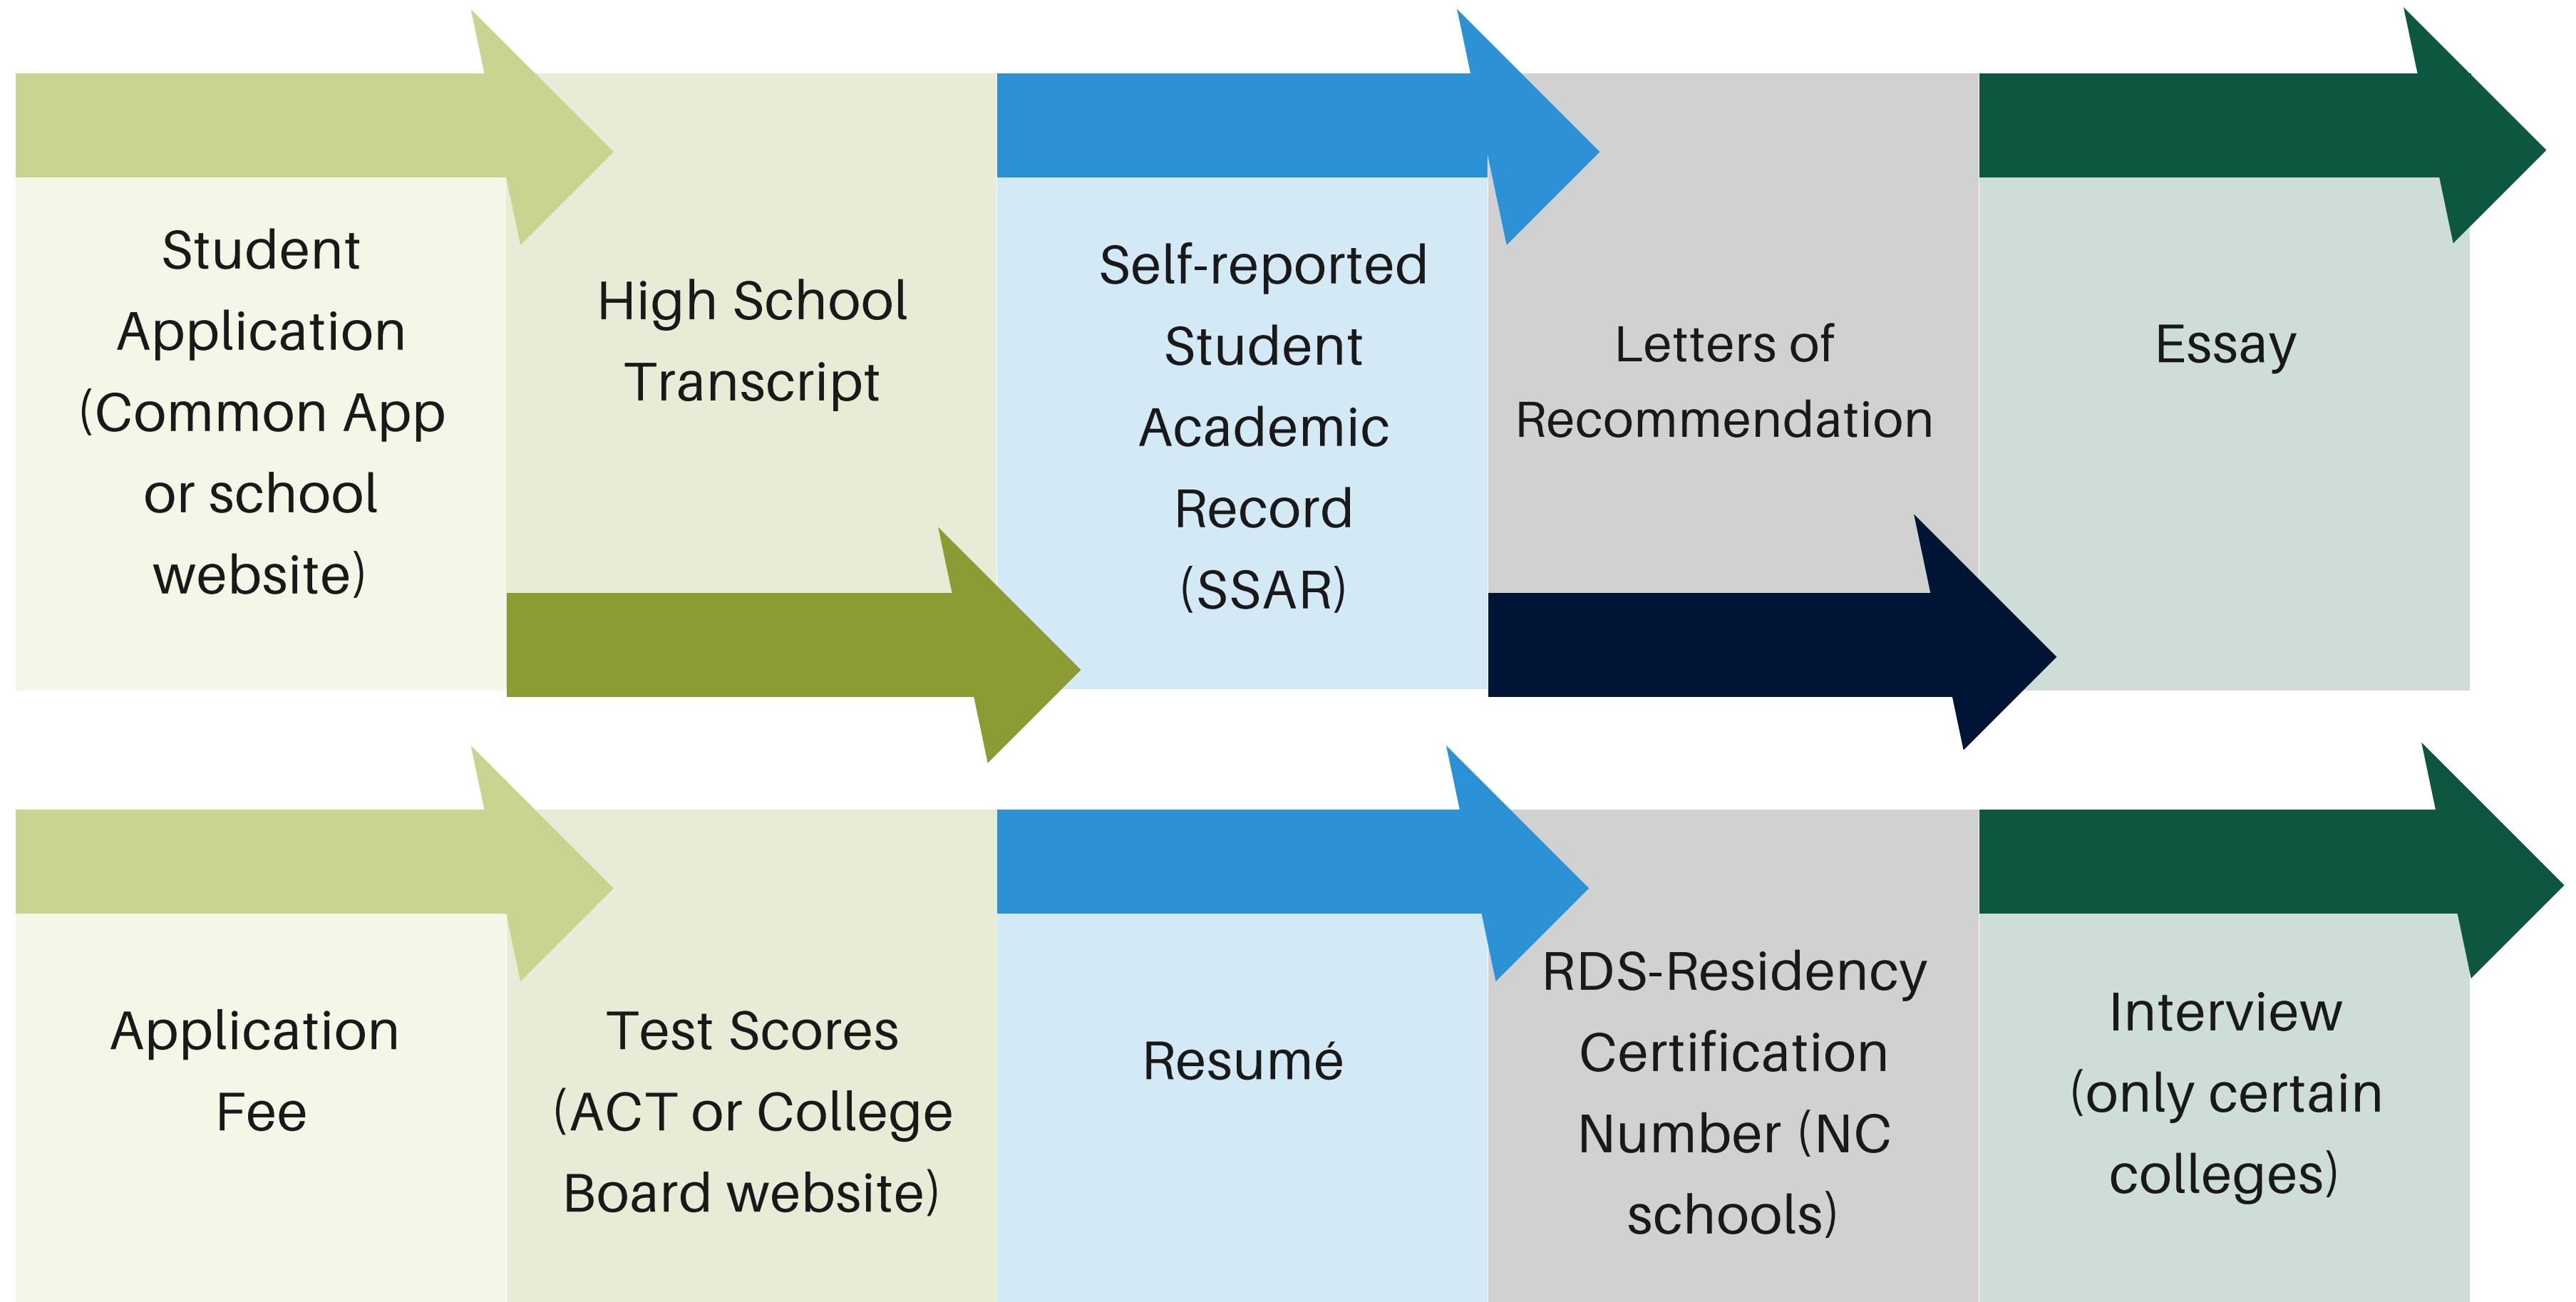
Student Application (Common App or school website)

High School Transcript

Self-reported Student Academic Record (SSAR)

Letters of Recommendation

Essay

Application Fee

Test Scores (ACT or College Board website)

Resumé

RDS-Residency Certification Number (NC schools)

Interview (only certain colleges)